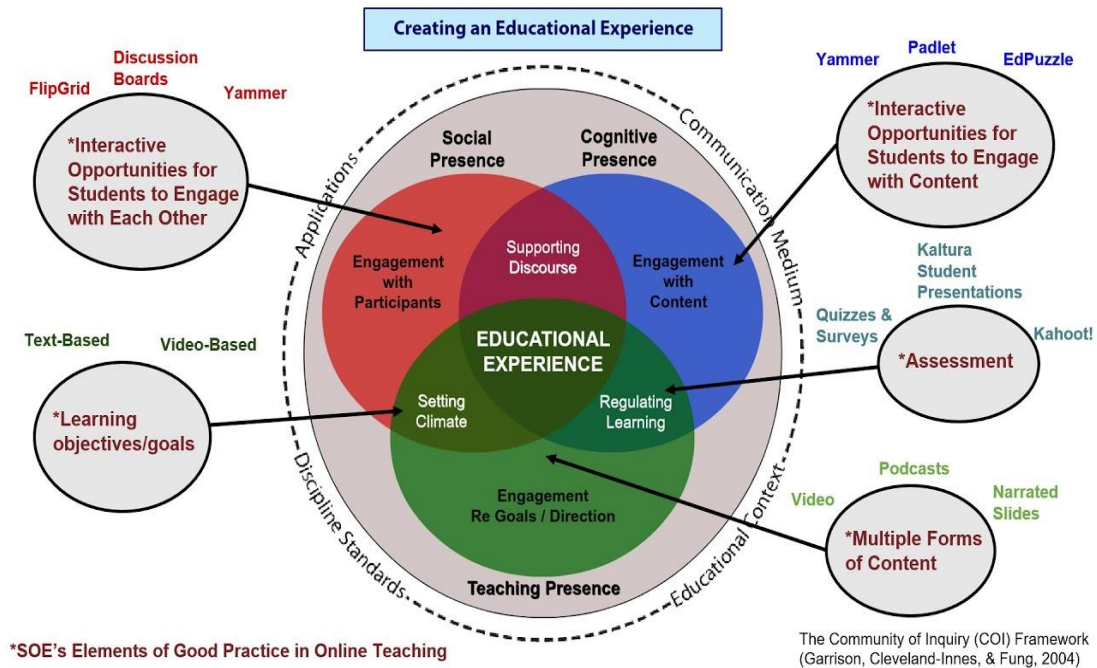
Creating an Educational Experience

FlipGrid

Discussion Boards

Yammer

*Interactive Opportunities for Students to Engage with Each Other

Yammer

Padlet

EdPuzzle

*Interactive Opportunities for Students to Engage with Content

Applications

Communication Medium

Social Presence

Cognitive Presence

Engagement with Participants

Supporting Discourse

Engagement with Content

EDUCATIONAL EXPERIENCE

Setting Climate

Regulating Learning

Engagement Re Goals / Direction

Teaching Presence

Discipline Standards

Educational Context

Kaltura Student Presentations

Quizzes & Surveys

Kahoot!

*Assessment

Text-Based

Video-Based

*Learning objectives/goals

Podcasts

Video

Narrated Slides

*Multiple Forms of Content

*SOE's Elements of Good Practice in Online Teaching

The Community of Inquiry (COI) Framework (Garrison, Cleveland-Innes, & Fung, 2004)